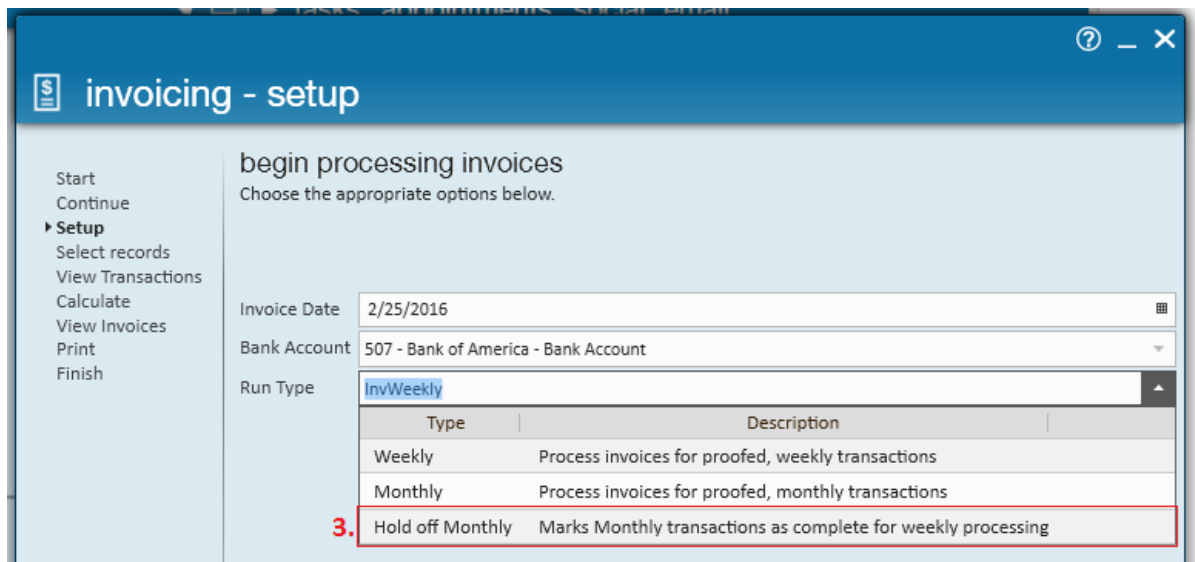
invoicing - setup

Start
Continue
Setup
Select records
View Transactions
Calculate
View Invoices
Print
Finish

begin processing invoices
Choose the appropriate options below.

Invoice Date 2/25/2016
Bank Account 507 - Bank of America - Bank Account
Run Type InvWeekly

| Type | Description |
|---|---|
| Weekly | Process invoices for proofed, weekly transactions |
| Monthly | Process invoices for proofed, monthly transactions |
| Hold off Monthly | Marks Monthly transactions as complete for weekly processing |

3.